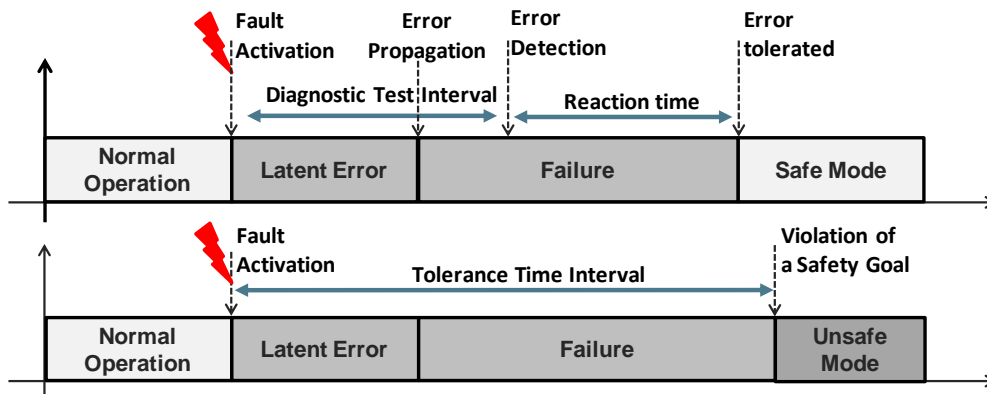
Fault Activation

Error Propagation

Error Detection

Error tolerated

Diagnostic Test Interval

Reaction time

Normal Operation

Latent Error

Failure

Safe Mode

Fault Activation

Violation of a Safety Goal

Tolerance Time Interval

Normal Operation

Latent Error

Failure

Unsafe Mode